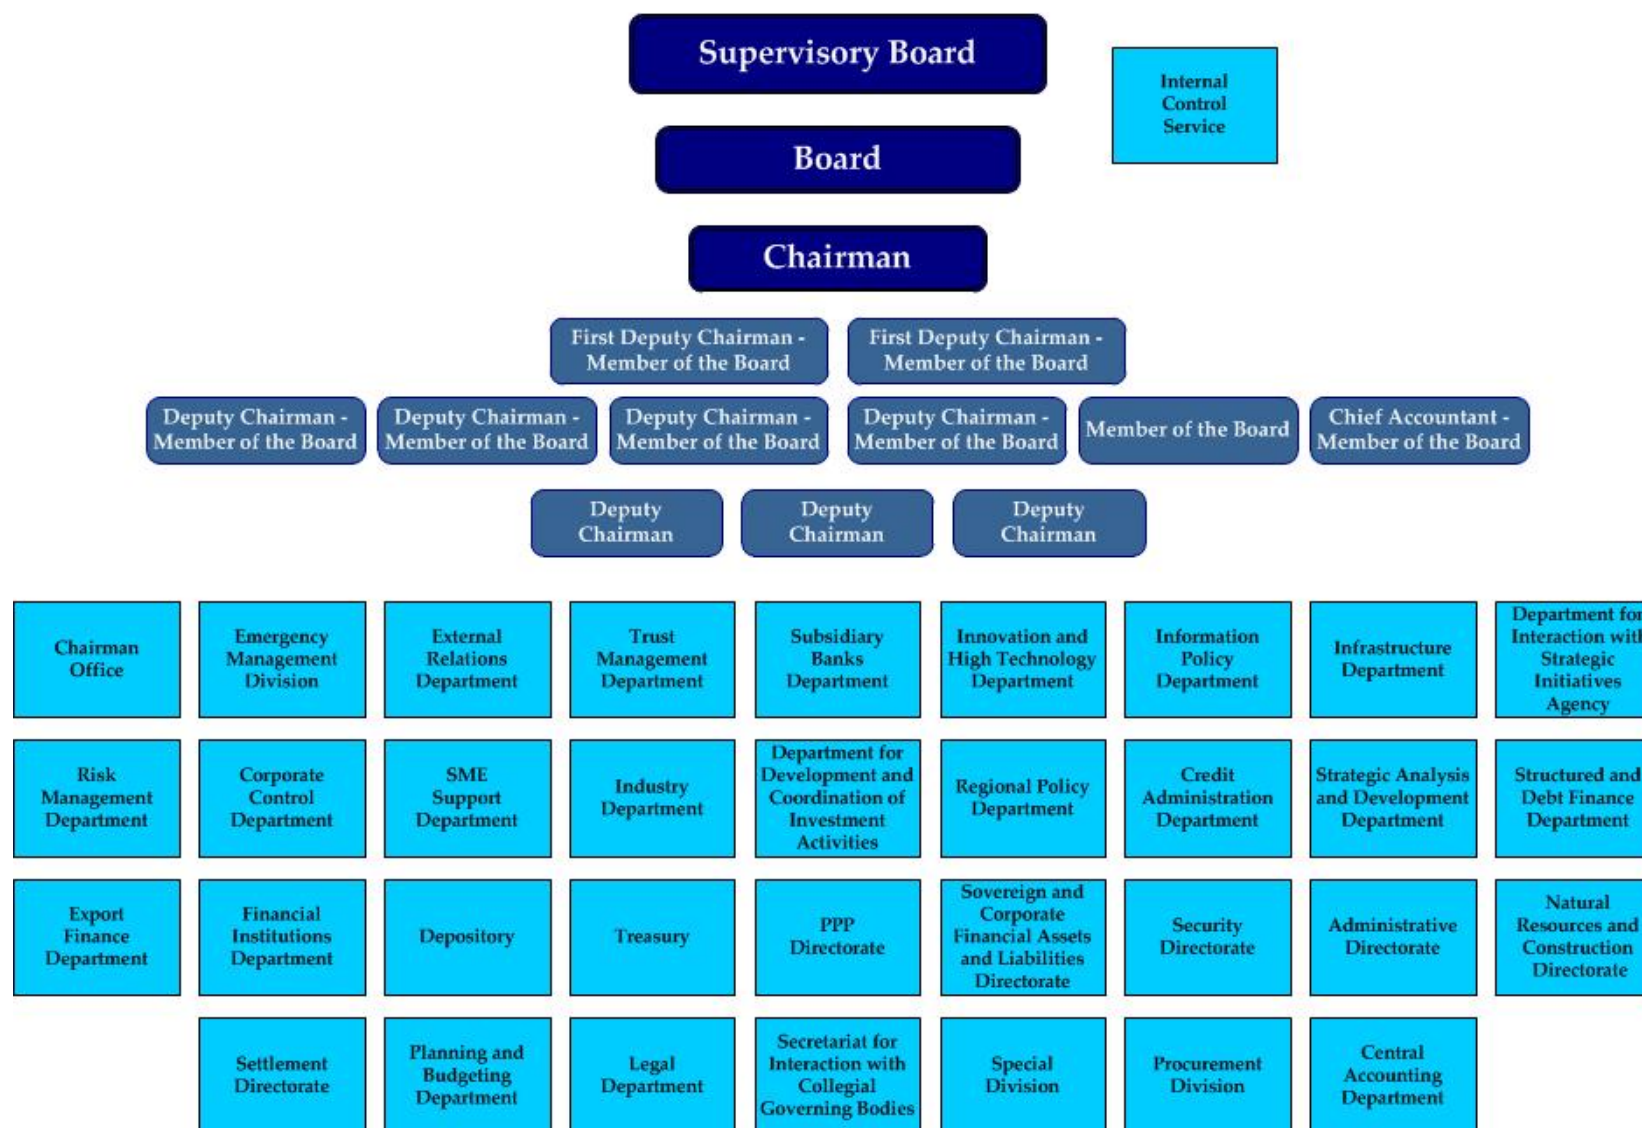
Supervisory Board

Internal Control Service

Board

Chairman

First Deputy Chairman - Member of the Board

First Deputy Chairman - Member of the Board

Deputy Chairman - Member of the Board

Deputy Chairman - Member of the Board

Deputy Chairman - Member of the Board

Deputy Chairman - Member of the Board

Member of the Board

Chief Accountant - Member of the Board

Deputy Chairman

Deputy Chairman

Deputy Chairman

Chairman Office

Emergency Management Division

External Relations Department

Trust Management Department

Subsidiary Banks Department

Innovation and High Technology Department

Information Policy Department

Infrastructure Department

Department for Interaction with Strategic Initiatives Agency

Risk Management Department

Corporate Control Department

SME Support Department

Industry Department

Department for Development and Coordination of Investment Activities

Regional Policy Department

Credit Administration Department

Strategic Analysis and Development Department

Structured and Debt Finance Department

Export Finance Department

Financial Institutions Department

Depository

Treasury

PPP Directorate

Sovereign and Corporate Financial Assets and Liabilities Directorate

Security Directorate

Administrative Directorate

Natural Resources and Construction Directorate

Settlement Directorate

Planning and Budgeting Department

Legal Department

Secretariat for Interaction with Collegial Governing Bodies

Special Division

Procurement Division

Central Accounting Department